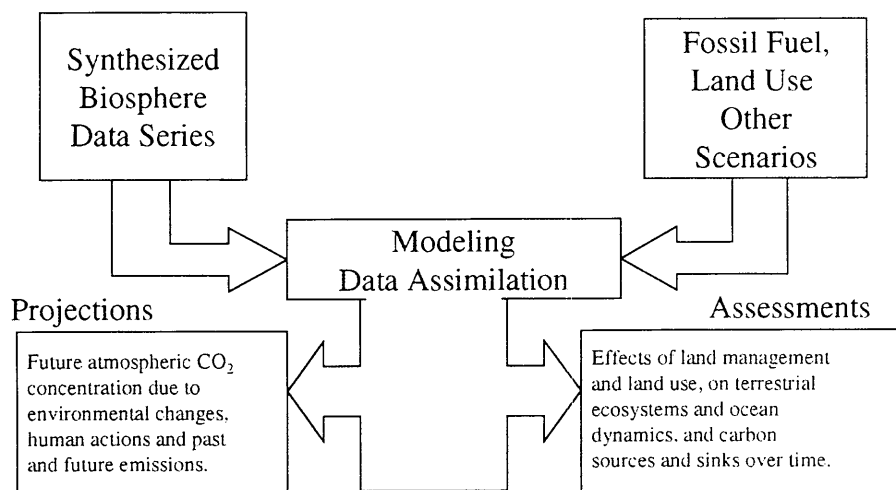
Synthesized Biosphere Data Series

Fossil Fuel, Land Use Other Scenarios

Modeling Data Assimilation

Projections

Future atmospheric $CO_2$ concentration due to environmental changes, human actions and past and future emissions.

Assessments

Effects of land management and land use, on terrestrial ecosystems and ocean dynamics, and carbon sources and sinks over time.